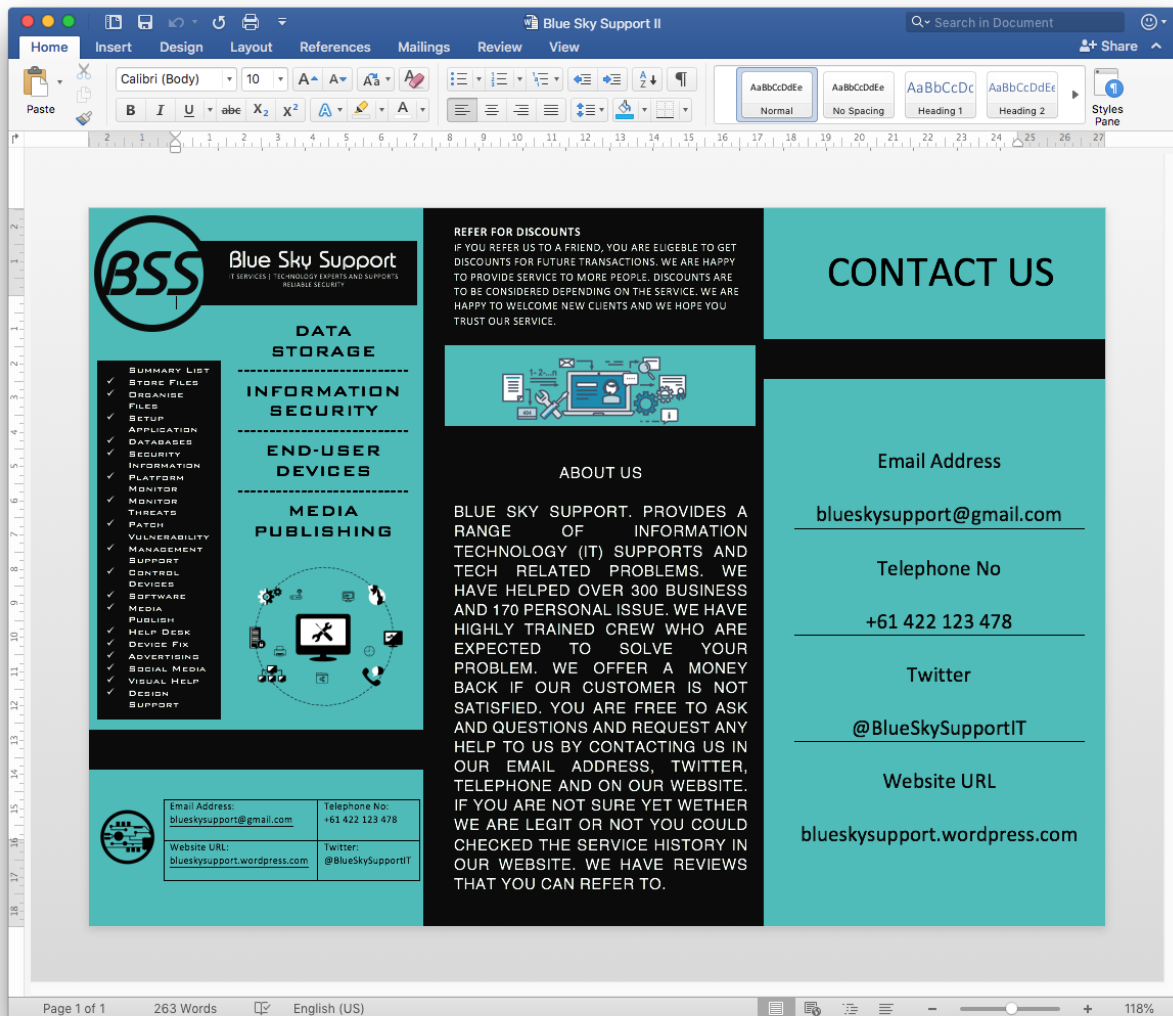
Blue Sky Support II

Search in Document

Home Insert Design Layout References Mailings Review View

Share

Paste

Calibri (Body) 10

B I U abc $X_2$ $X^2$

AaBbCcDdEe Normal
AaBbCcDdEe No Spacing
AaBbCcDc Heading 1
AaBbCcDdEe Heading 2

Styles Pane

BSS

Blue Sky Support
IT SERVICES | TECHNOLOGY EXPERTS AND SUPPORTS RELIABLE SECURITY

DATA STORAGE

INFORMATION SECURITY

END-USER DEVICES

MEDIA PUBLISHING

Summary List
Store Files
Organise Files
Setup Application
Databases
Security Information
Platform Monitor
Monitor Threats
Patch Vulnerability
Management Support
Control Devices
Software
Media Publish
Help Desk
Device Fix
Advertising
Social Media
Visual Help
Design Support

| Email Address: blueskysupport@gmail.com | Telephone No: +61 422 123 478 |
|---|---|
| Website URL: blueskysupport.wordpress.com | Twitter: @BlueSkySupportIT |

REFER FOR DISCOUNTS
IF YOU REFER US TO A FRIEND, YOU ARE ELIGEBLE TO GET DISCOUNTS FOR FUTURE TRANSACTIONS. WE ARE HAPPY TO PROVIDE SERVICE TO MORE PEOPLE. DISCOUNTS ARE TO BE CONSIDERED DEPENDING ON THE SERVICE. WE ARE HAPPY TO WELCOME NEW CLIENTS AND WE HOPE YOU TRUST OUR SERVICE.

ABOUT US

BLUE SKY SUPPORT. PROVIDES A RANGE OF INFORMATION TECHNOLOGY (IT) SUPPORTS AND TECH RELATED PROBLEMS. WE HAVE HELPED OVER 300 BUSINESS AND 170 PERSONAL ISSUE. WE HAVE HIGHLY TRAINED CREW WHO ARE EXPECTED TO SOLVE YOUR PROBLEM. WE OFFER A MONEY BACK IF OUR CUSTOMER IS NOT SATISFIED. YOU ARE FREE TO ASK AND QUESTIONS AND REQUEST ANY HELP TO US BY CONTACTING US IN OUR EMAIL ADDRESS, TWITTER, TELEPHONE AND ON OUR WEBSITE. IF YOU ARE NOT SURE YET WETHER WE ARE LEGIT OR NOT YOU COULD CHECKED THE SERVICE HISTORY IN OUR WEBSITE. WE HAVE REVIEWS THAT YOU CAN REFER TO.

CONTACT US

Email Address

blueskysupport@gmail.com

Telephone No

+61 422 123 478

Twitter

@BlueSkySupportIT

Website URL

blueskysupport.wordpress.com

Page 1 of 1 263 Words English (US) 118%